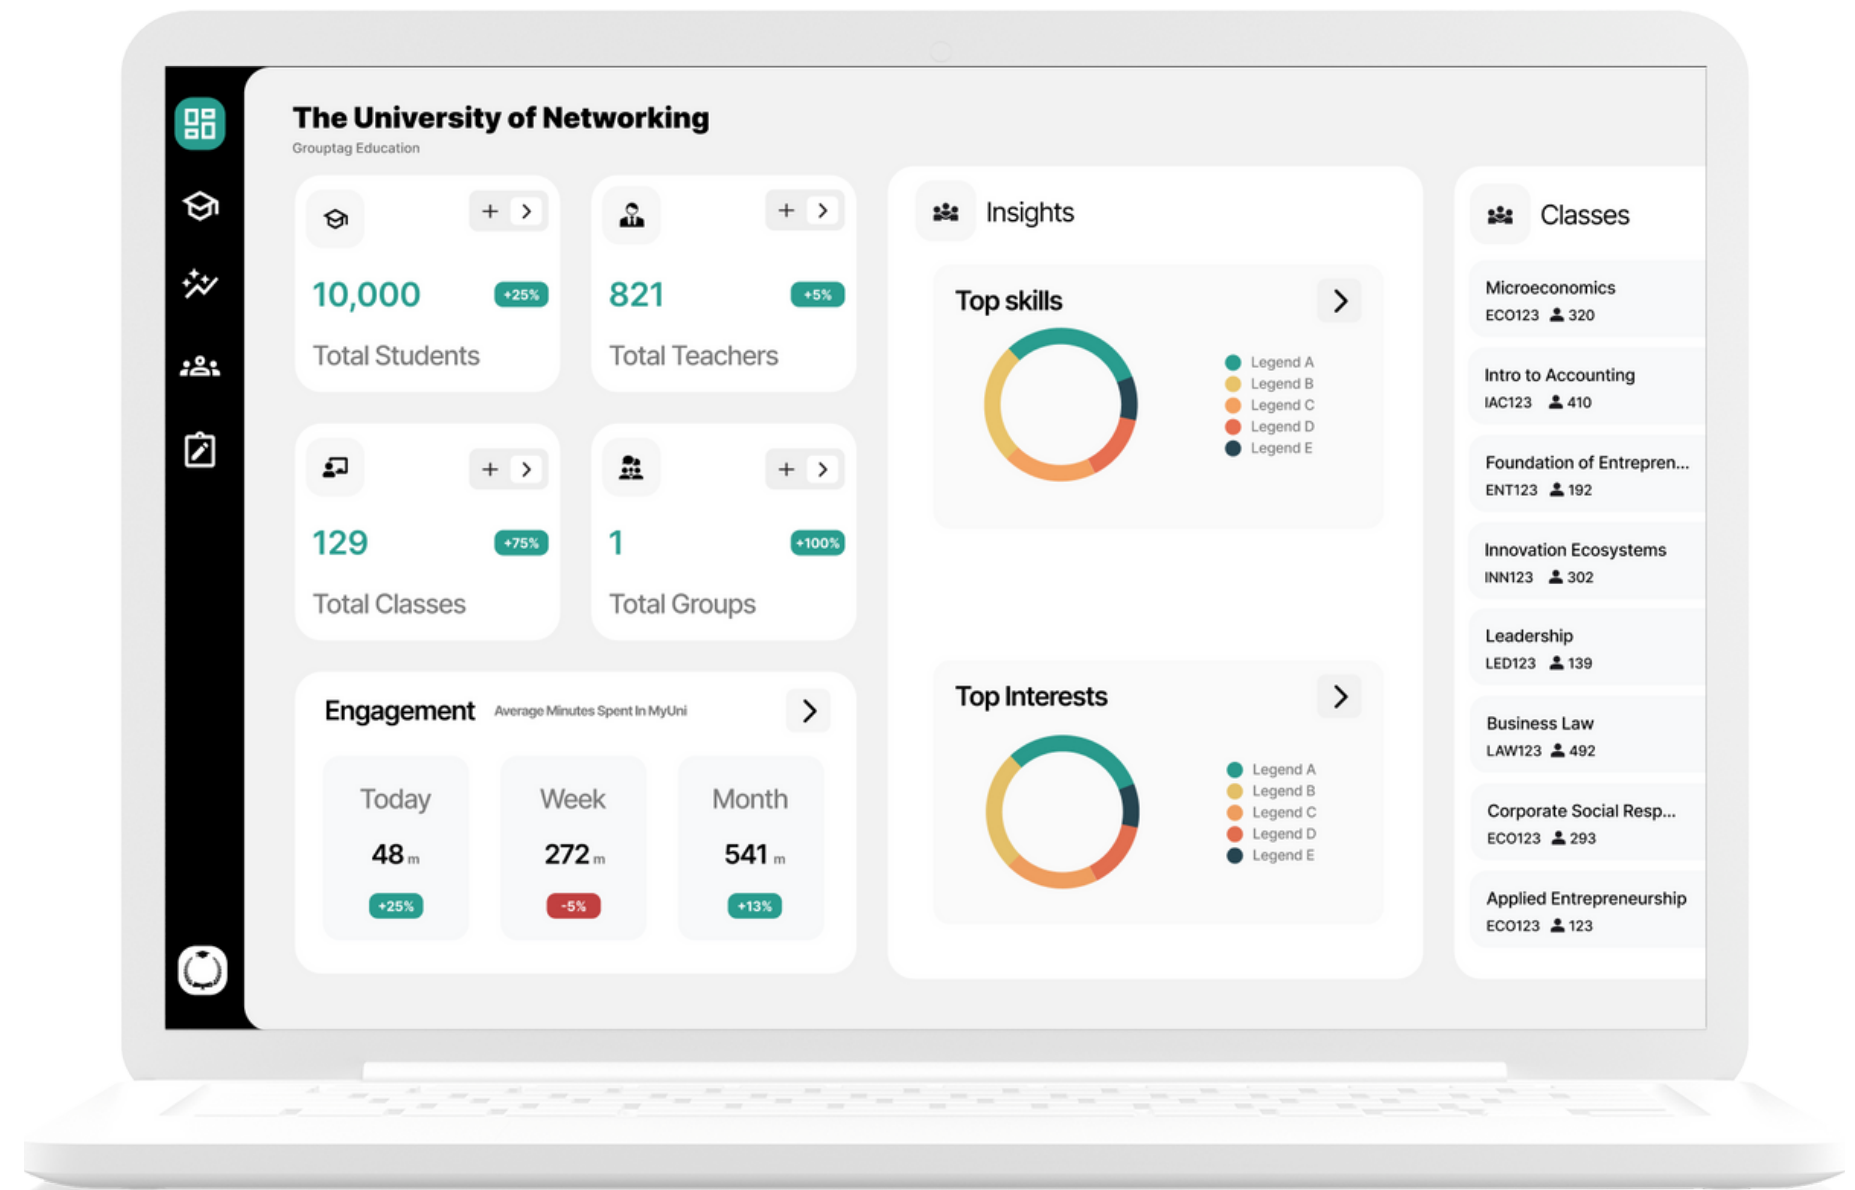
The University of Networking
Grouptag Education

+ >
10,000 +25%
Total Students

+ >
821 +5%
Total Teachers

+ >
129 +75%
Total Classes

+ >
1 +100%
Total Groups

Engagement Average Minutes Spent In MyUni >

Today
48 m
+25%

Week
272 m
-5%

Month
541 m
+13%

Insights

Top skills >
Legend A
Legend B
Legend C
Legend D
Legend E

Top Interests >
Legend A
Legend B
Legend C
Legend D
Legend E

Classes

Microeconomics
ECO123 320

Intro to Accounting
IAC123 410

Foundation of Entrepren...
ENT123 192

Innovation Ecosystems
INN123 302

Leadership
LED123 139

Business Law
LAW123 492

Corporate Social Resp...
ECO123 293

Applied Entrepreneurship
ECO123 123